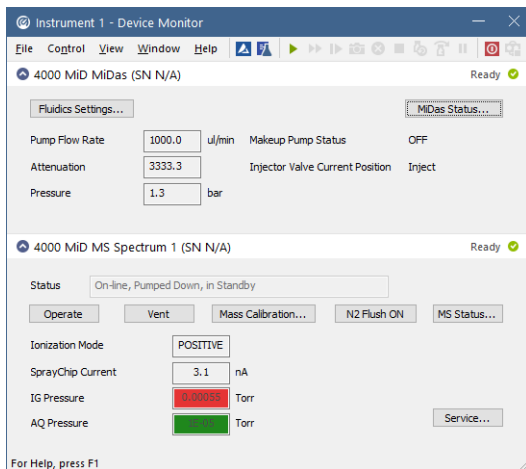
Instrument 1 - Device Monitor

File Control View Window Help

4000 MiD MiDas (SN N/A)

Ready

Fluidics Settings...

MiDas Status...

Pump Flow Rate 1000.0 ul/min

Makeup Pump Status OFF

Attenuation 3333.3

Injector Valve Current Position Inject

Pressure 1.3 bar

4000 MiD MS Spectrum 1 (SN N/A)

Ready

Status On-line, Pumped Down, in Standby

Operate

Vent

Mass Calibration...

N2 Flush ON

MS Status...

Ionization Mode POSITIVE

SprayChip Current 3.1 nA

IG Pressure 0.00055 Torr

AQ Pressure 3E-05 Torr

Service...

For Help, press F1